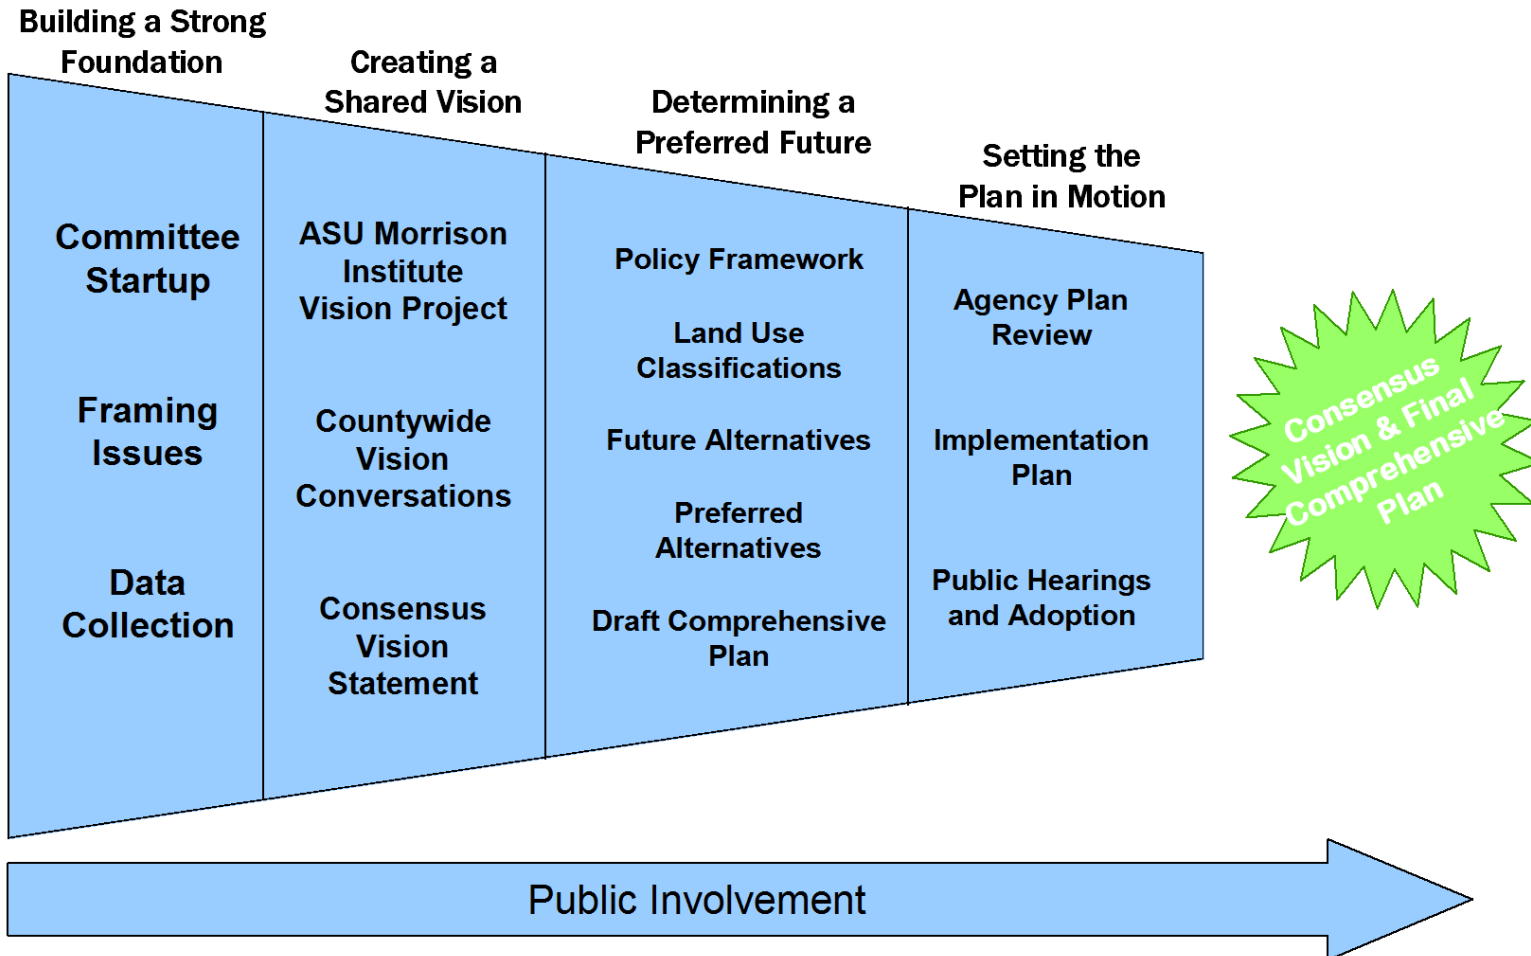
Building a Strong Foundation

Committee Startup

Framing Issues

Data Collection

Creating a Shared Vision

ASU Morrison Institute Vision Project

Countywide Vision Conversations

Consensus Vision Statement

Determining a Preferred Future

Policy Framework

Land Use Classifications

Future Alternatives

Preferred Alternatives

Draft Comprehensive Plan

Setting the Plan in Motion

Agency Plan Review

Implementation Plan

Public Hearings and Adoption

Consensus Vision & Final Comprehensive Plan

Public Involvement